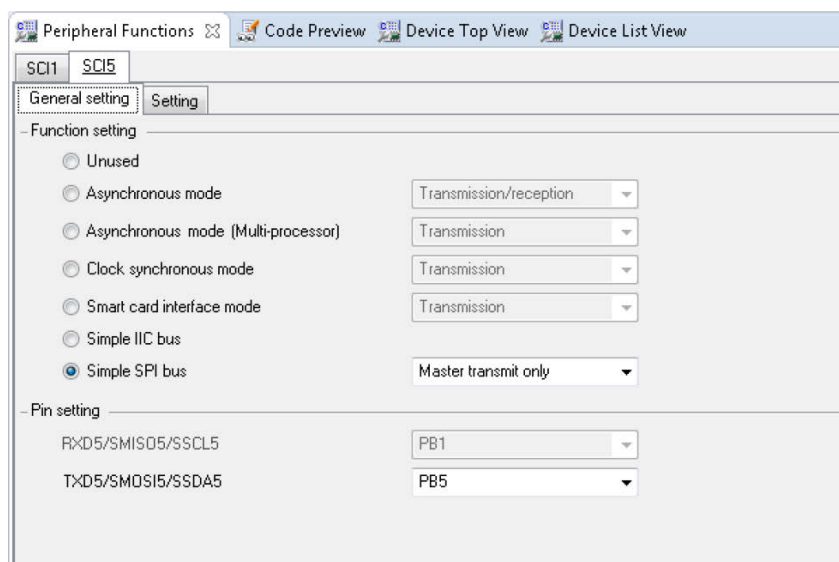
Peripheral Functions ☒ Code Preview Device Top View Device List View

SCI1 SCI5

General setting Setting

Function setting

Unused

Asynchronous mode Transmission/reception

Asynchronous mode (Multi-processor) Transmission

Clock synchronous mode Transmission

Smart card interface mode Transmission

Simple IIC bus

Simple SPI bus Master transmit only

Pin setting

RXD5/SMISO5/SSCL5 PB1

TXD5/SMOSI5/SSDA5 PB5